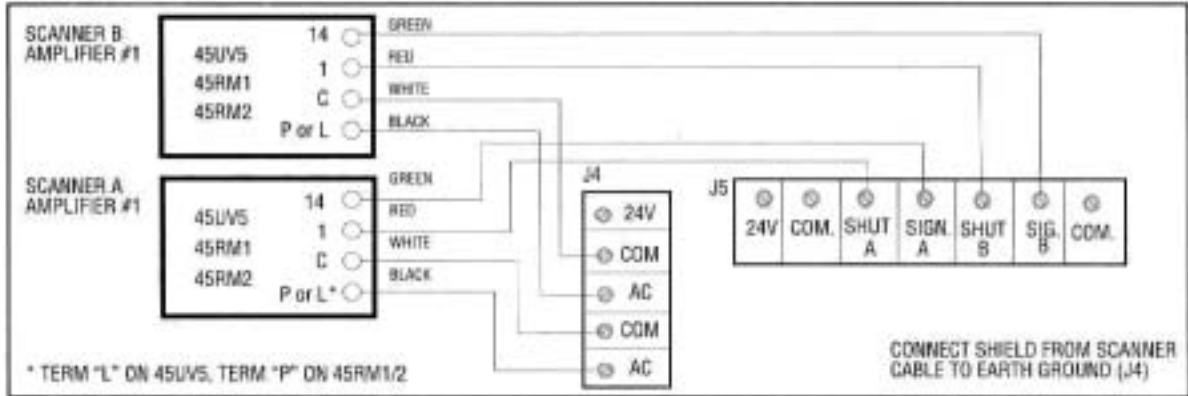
SCANNER B
AMPLIFIER #1

45UV5
45RM1
45RM2

14
1
C
P or L

GREEN
RED
WHITE
BLACK

SCANNER A
AMPLIFIER #1

45UV5
45RM1
45RM2

14
1
C
P or L*

GREEN
RED
WHITE
BLACK

J4
24V
COM
AC
COM
AC

J5
| 24V | COM. | SHUT A | SIGN. A | SHUT B | SIG. B | COM. |
|---|---|---|---|---|---|---|

* TERM "L" ON 45UV5, TERM "P" ON 45RM1/2

CONNECT SHIELD FROM SCANNER CABLE TO EARTH GROUND (J4)